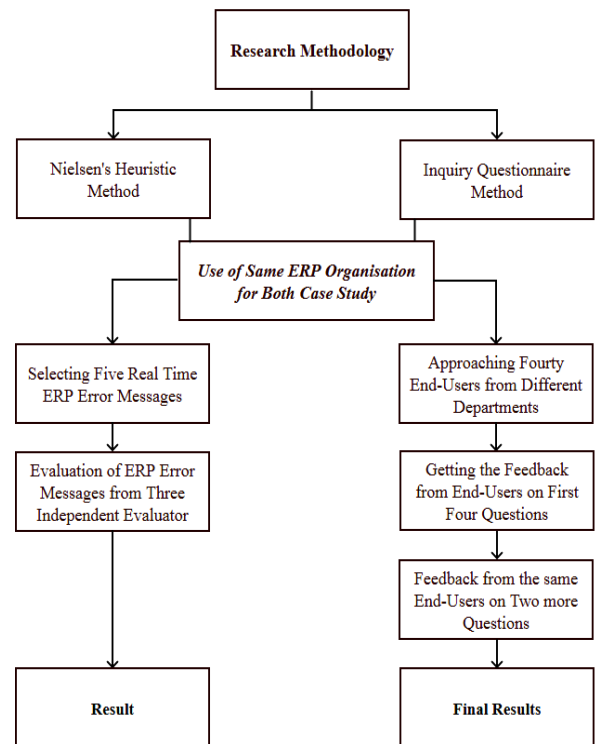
Research Methodology

Nielsen's Heuristic Method

Inquiry Questionnaire Method

Use of Same ERP Organisation for Both Case Study

Selecting Five Real Time ERP Error Messages

Evaluation of ERP Error Messages from Three Independent Evaluator

Result

Approaching Fourty End-Users from Different Departments

Getting the Feedback from End-Users on First Four Questions

Feedback from the same End-Users on Two more Questions

Final Results